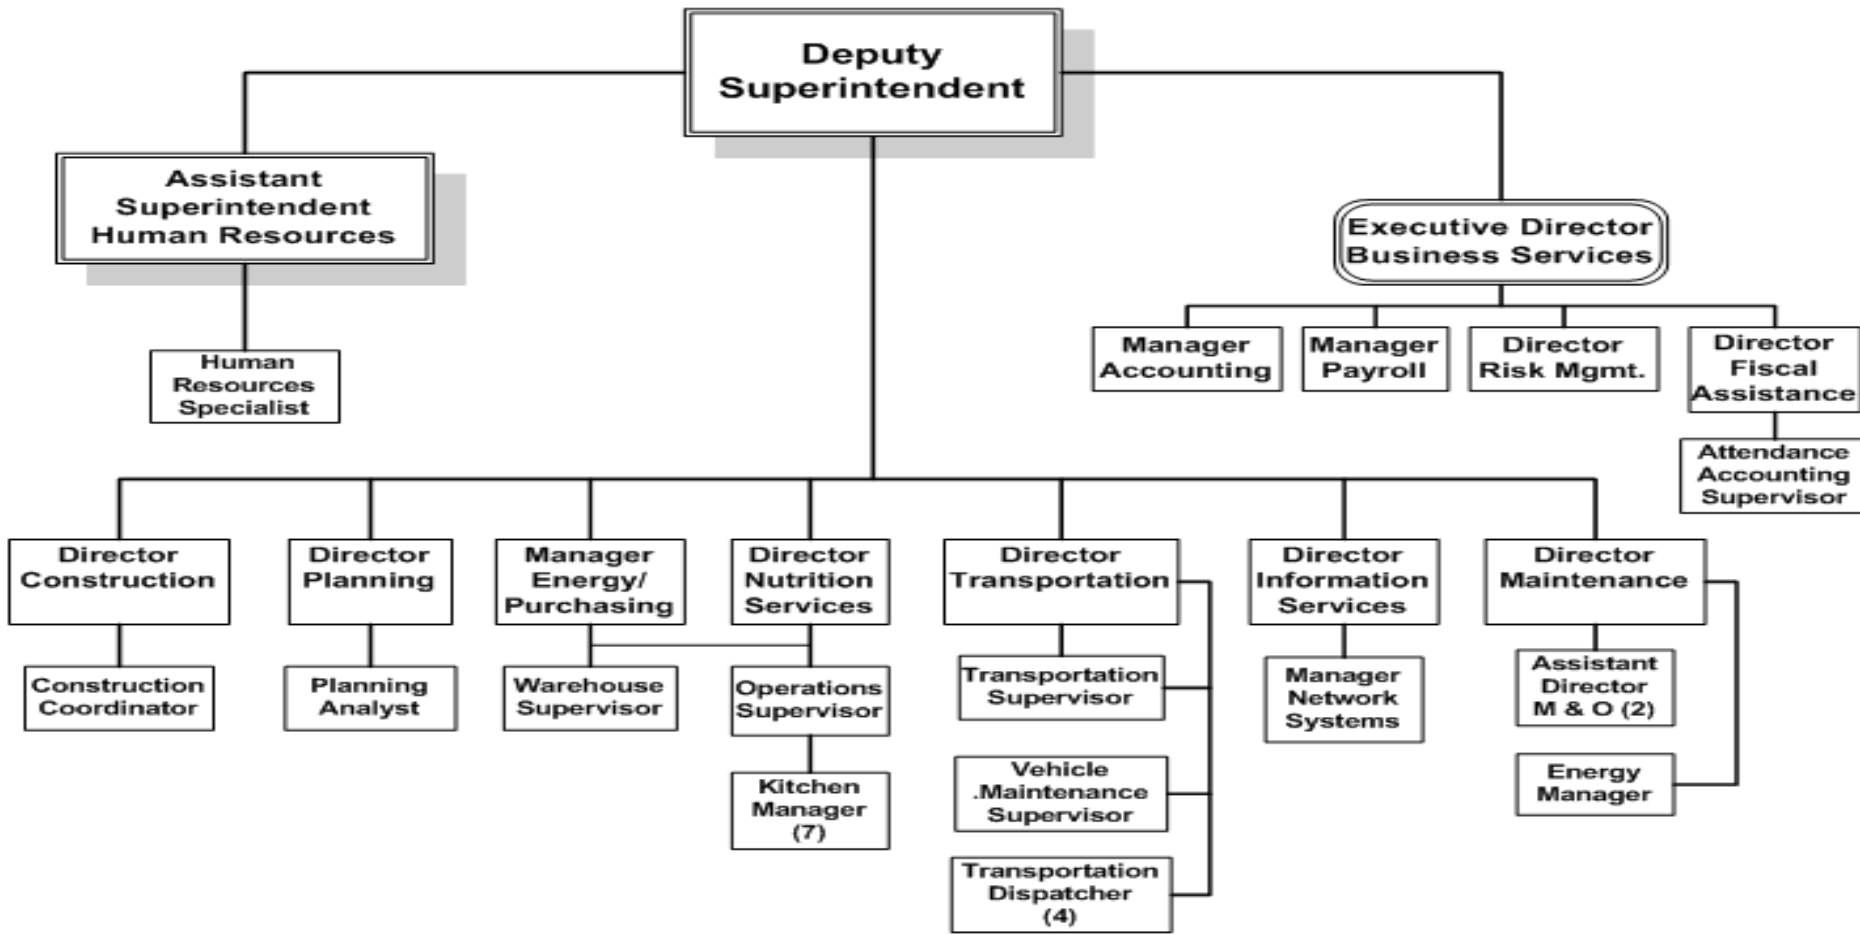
Deputy Superintendent

Assistant Superintendent Human Resources

Human Resources Specialist

Executive Director Business Services

Manager Accounting

Manager Payroll

Director Risk Mgmt.

Director Fiscal Assistance

Attendance Accounting Supervisor

Director Construction

Construction Coordinator

Director Planning

Planning Analyst

Manager Energy/ Purchasing

Warehouse Supervisor

Director Nutrition Services

Operations Supervisor

Kitchen Manager (7)

Director Transportation

Transportation Supervisor

Vehicle .Maintenance Supervisor

Transportation Dispatcher (4)

Director Information Services

Manager Network Systems

Director Maintenance

Assistant Director M & O (2)

Energy Manager